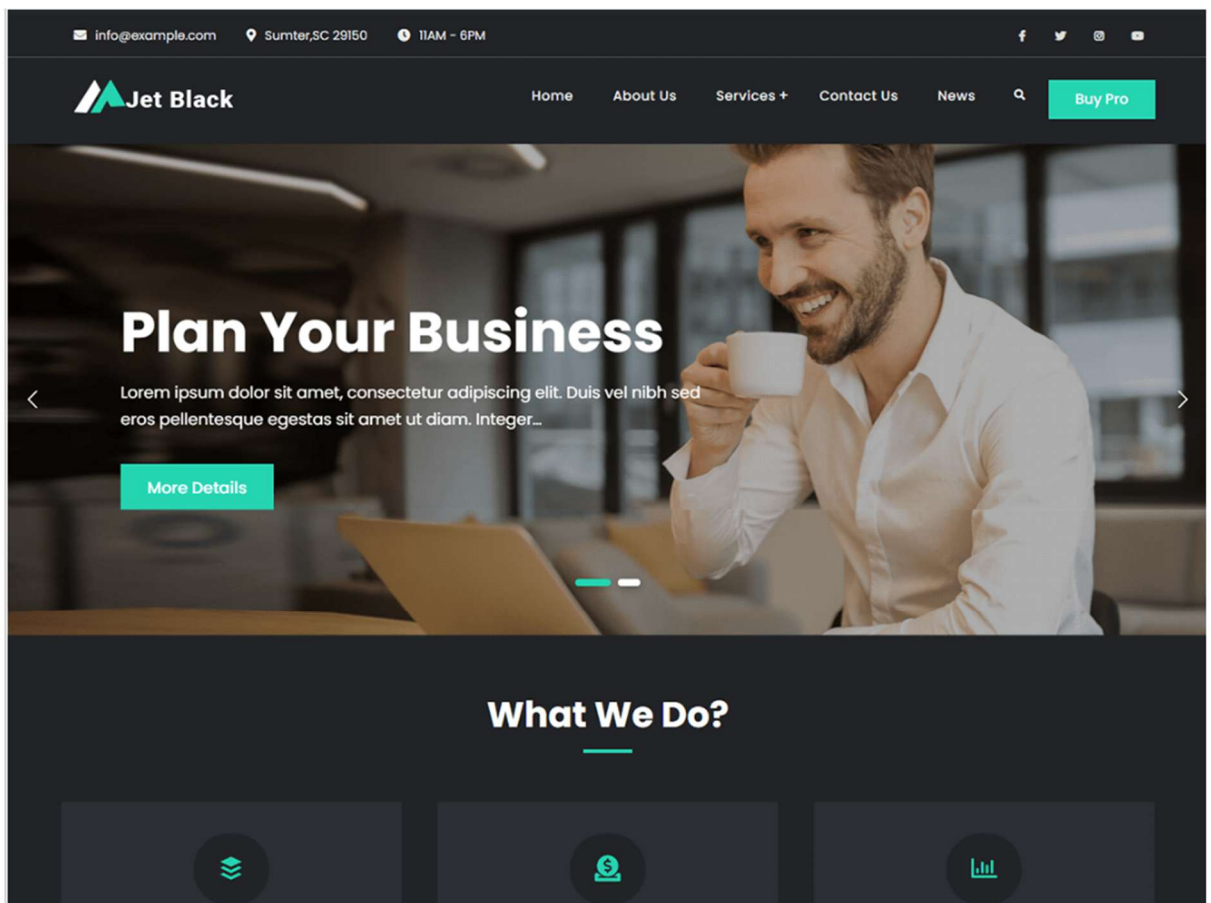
info@example.com Sumter,SC 29150 11AM - 6PM

Jet Black

Home About Us Services + Contact Us News Buy Pro

Plan Your Business

Lorem ipsum dolor sit amet, consectetur adipiscing elit. Duis vel nibh sed eros pellentesque egestas sit amet ut diam. Integer...

More Details

What We Do?